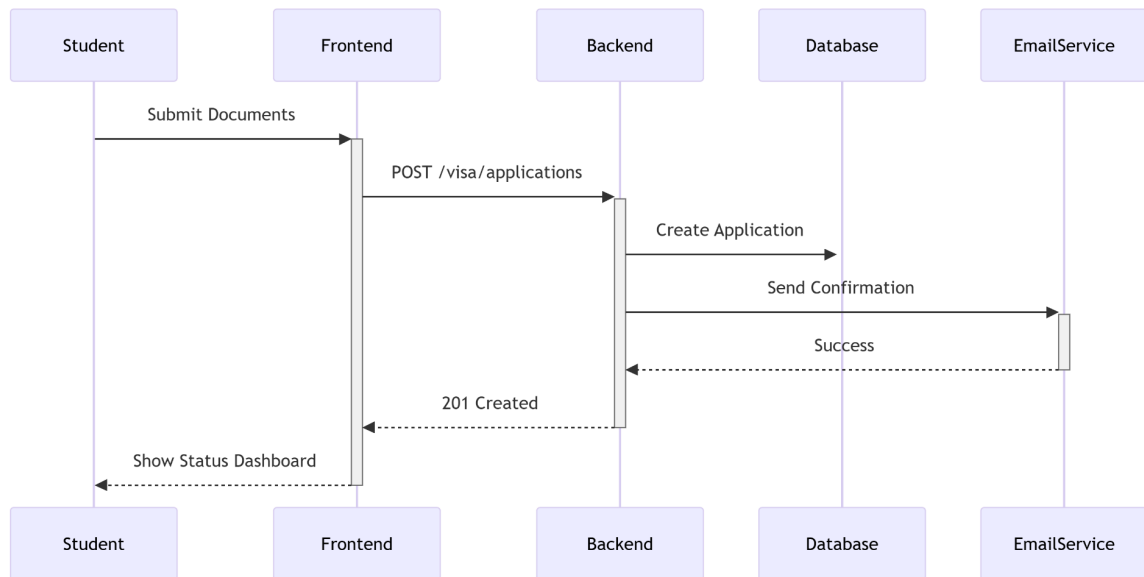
Student
Frontend
Backend
Database
EmailService

Submit Documents

POST /visa/applications

Create Application

Send Confirmation

Success

201 Created

Show Status Dashboard

Student
Frontend
Backend
Database
EmailService